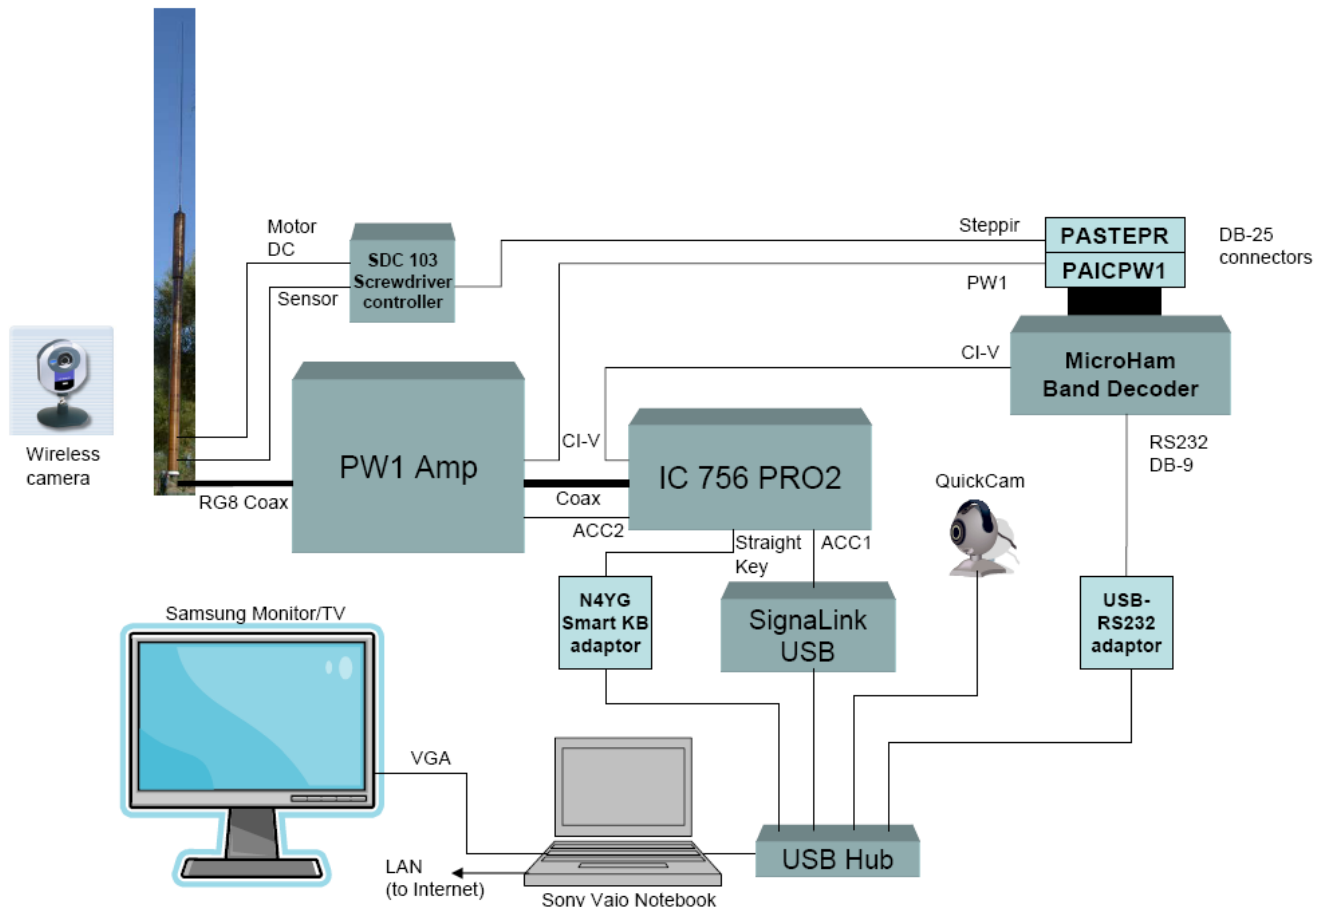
Motor DC

SDC 103 Screwdriver controller

Sensor

Steppir

PASTEPR

PAICPW1

DB-25 connectors

PW1

CI-V

MicroHam Band Decoder

Wireless camera

PW1 Amp

CI-V

IC 756 PRO2

RS232 DB-9

RG8 Coax

Coax

ACC2

QuickCam

Straight Key

ACC1

N4YG Smart KB adaptor

SignaLink USB

USB-RS232 adaptor

Samsung Monitor/TV

VGA

LAN (to Internet)

USB Hub

Sony Vaio Notebook